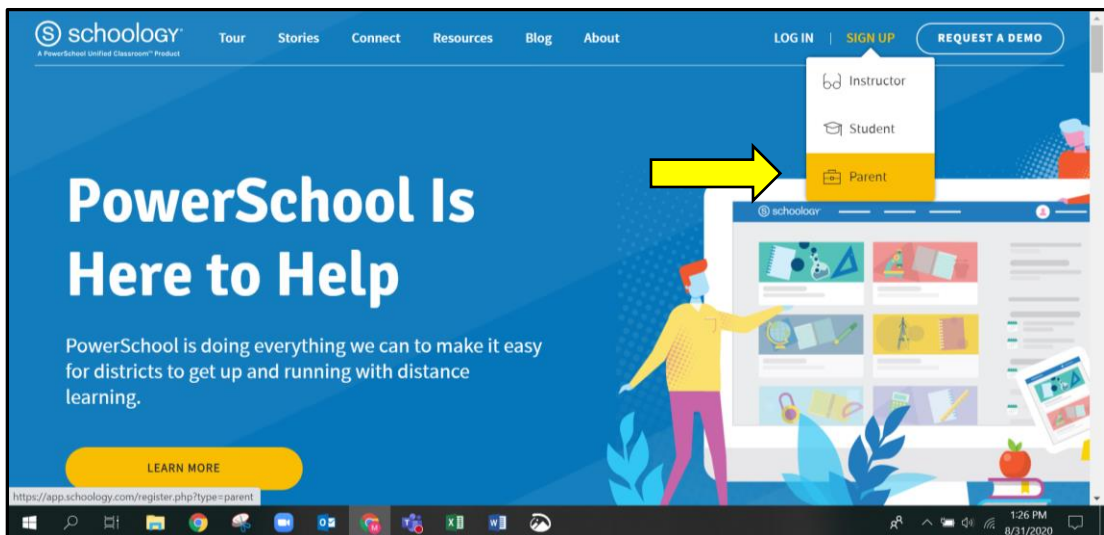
schoology
A PowerSchool Unified Classroom™ Product

Tour Stories Connect Resources Blog About

LOG IN | SIGN UP

REQUEST A DEMO

Instructor

Student

Parent

schoology

PowerSchool Is Here to Help

PowerSchool is doing everything we can to make it easy for districts to get up and running with distance learning.

LEARN MORE

https://app.schoology.com/register.php?type=parent

1:26 PM
8/31/2020